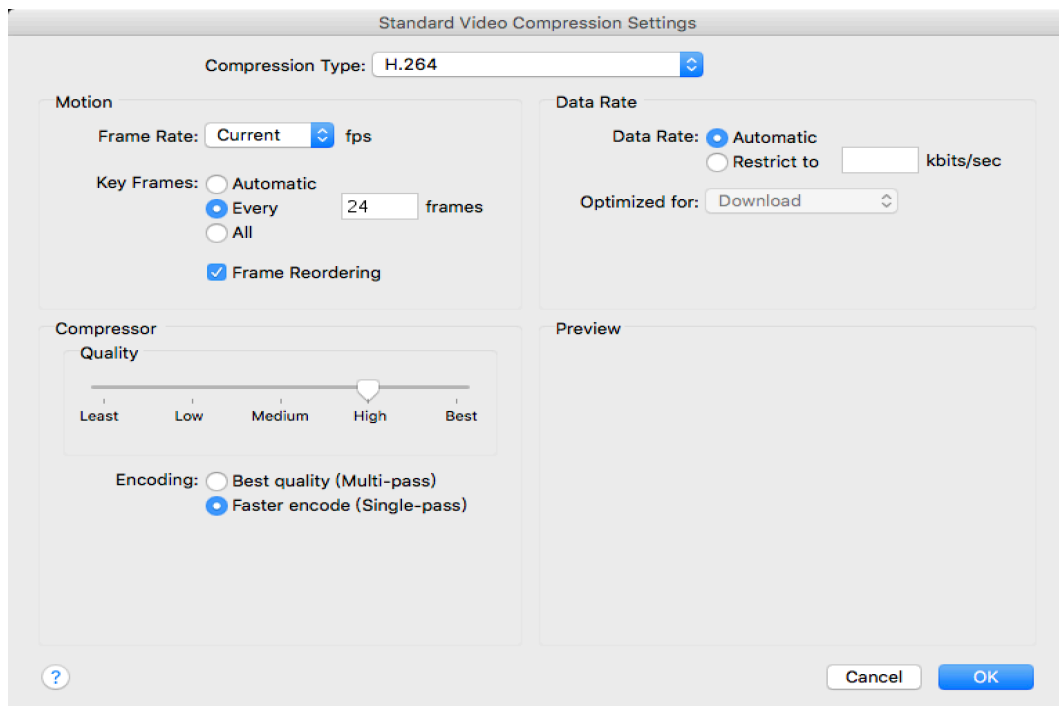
Standard Video Compression Settings

Compression Type: H.264

Motion

Frame Rate: Current fps

Key Frames: Automatic
Every 24 frames
All

Frame Reordering

Data Rate

Data Rate: Automatic
Restrict to kbits/sec

Optimized for: Download

Compressor

Quality

Least Low Medium High Best

Encoding: Best quality (Multi-pass)
Faster encode (Single-pass)

Preview

?

Cancel OK